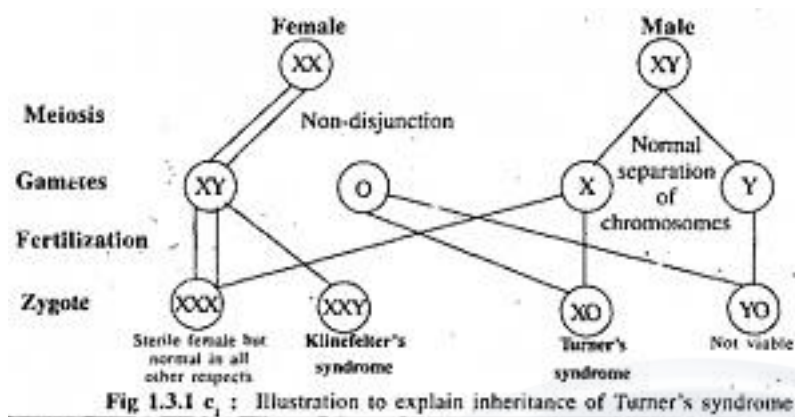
Female
XX
Male
XY
Meiosis
Non-disjunction
Normal separation of chromosomes
Gametes
XY
O
X
Y
Fertilization
Zygote
XXX
Sterile female but normal in all other respects
XXY
Klinefelter's syndrome
XO
Turner's syndrome
YO
Not viable

Fig 1.3.1 $c_1$ : Illustration to explain inheritance of Turner's syndrome